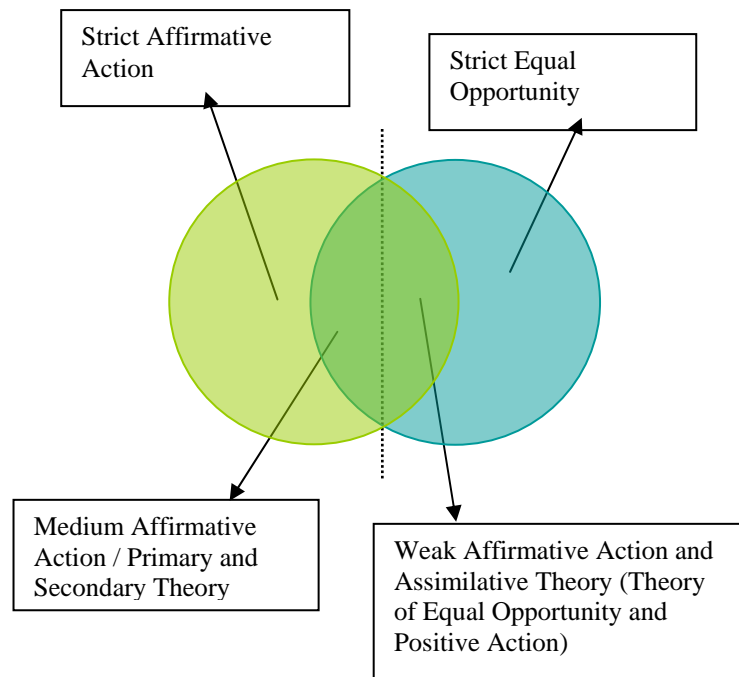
Strict Affirmative Action

Strict Equal Opportunity

Medium Affirmative Action / Primary and Secondary Theory

Weak Affirmative Action and Assimilative Theory (Theory of Equal Opportunity and Positive Action)